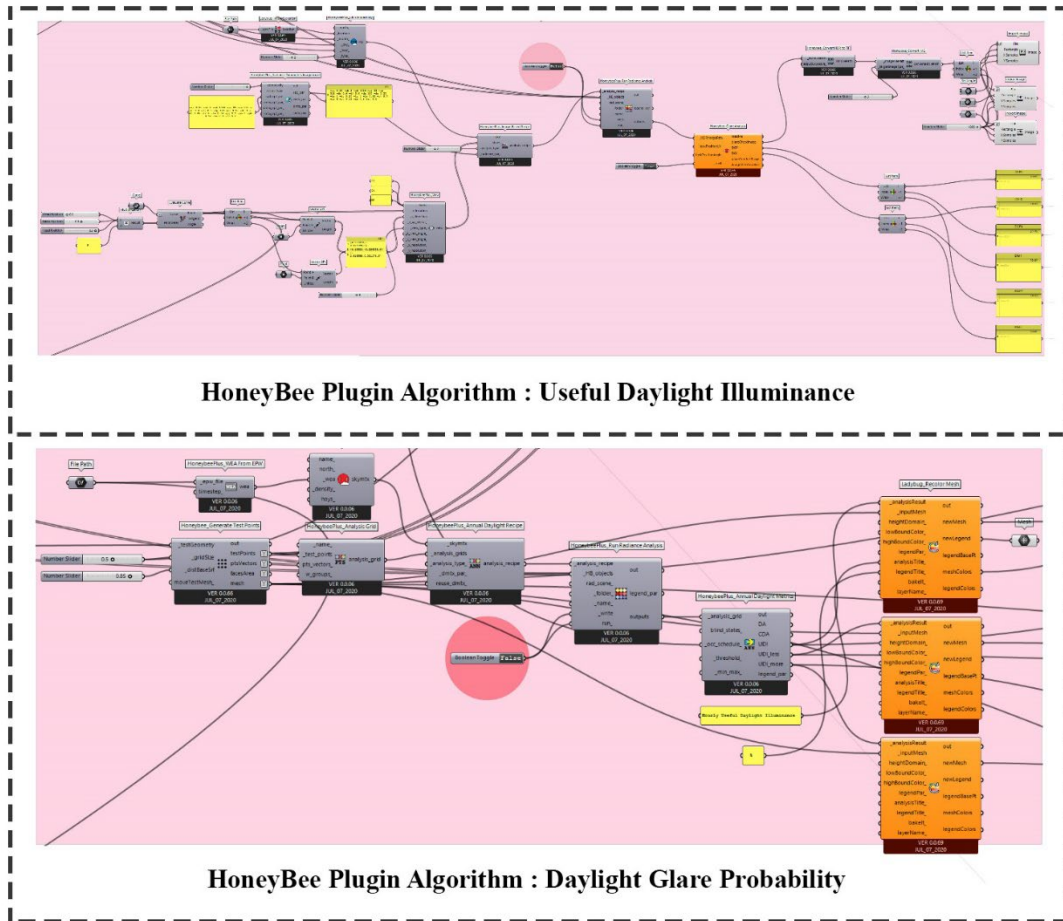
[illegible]

HoneyBee Plugin Algorithm : Useful Daylight Illuminance

File Path

HoneybeePlus_WEA from EPW
_epw_file
timestep_
wea

_name_
north_
_wea
_density_
hoys_
skymtx

Honeybee_Generate Test Points
_testGeometry
_gridSize
_distBaseSrf
moveTestMesh_
out
testPoints
ptsVectors
facesArea
mesh
VER 0.0.66
JUL_07_2020

Number Slider 0.5
Number Slider 0.85

HoneybeePlus_Analysis Grid
_name_
_test_points
pts_vectors_
wgroups_
analysis_grid
VER 0.0.06
JUL_07_2020

HoneybeePlus_Annual Daylight Recipe
_skymtx
_analysis_grids
_analysis_type_
_dmtx_par_
reuse_dmtx_
analysis_recipe
VER 0.0.06
JUL_07_2020

HoneybeePlus_Run Radiance Analysis
_analysis_recipe
_HB_objects
rad_scene_
_folder_
_name_
_write
run_
out
legend_par
outputs
VER 0.0.06
JUL_07_2020

Boolean Toggle False

HoneybeePlus_Annual Daylight Metrics
_analysis_grid
_blind_states_
_occ_schedule_
_threshold_
_min_max_
out
DA
CDA
UDI
UDI_less
UDI_more
legend_par
VER 0.0.06
JUL_07_2020

Hourly Useful Daylight Illuminance

Ladybug_Recolor Mesh
_analysisResult
_inputMesh
heightDomain_
lowBoundColor_
highBoundColor_
legendPar_
analysisTitle_
legendTitle_
bakeIt_
layerName_
out
newMesh
newLegend
legendBasePt
meshColors
legendColors
VER 0.0.69
JUL_07_2020

Mesh

HoneyBee Plugin Algorithm : Daylight Glare Probability